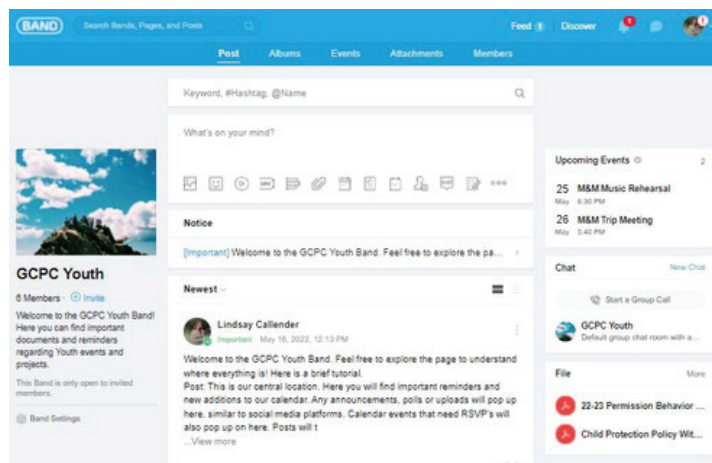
BAND
Search Bands, Pages, and Posts
Feed 1 Discover

Post Albums Events Attachments Members

Keyword, #Hashtag, @Name

What's on your mind?

Notice
[Important] Welcome to the GCPC Youth Band. Feel free to explore the pa...

Newest

Lindsay Callender
Important May 16, 2022, 12:13 PM
Welcome to the GCPC Youth Band. Feel free to explore the page to understand where everything is! Here is a brief tutorial.
Post: This is our central location. Here you will find important reminders and new additions to our calendar. Any announcements, polls or uploads will pop up here, similar to social media platforms. Calendar events that need RSVP's will also pop up on here. Posts will t
...View more

GCPC Youth
6 Members · Invite
Welcome to the GCPC Youth Band! Here you can find important documents and reminders regarding Youth events and projects.
This Band is only open to invited members.
Band Settings

Upcoming Events 2
25 May M&M Music Rehearsal 6:30 PM
26 May M&M Trip Meeting 5:40 PM

Chat New Chat
Start a Group Call
GCPC Youth
Default group chat room with a...

File More
22-23 Permission Behavior ...
Child Protection Policy Wit...